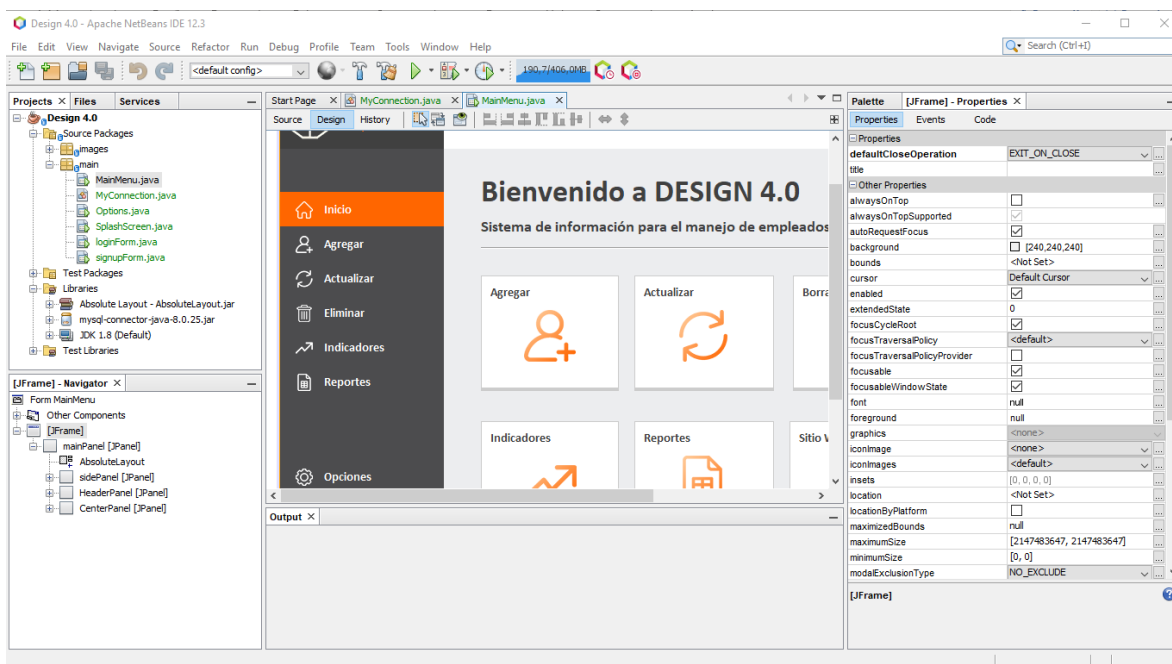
Design 4.0 - Apache NetBeans IDE 12.3

File Edit View Navigate Source Refactor Run Debug Profile Team Tools Window Help

Search (Ctrl+I)

<default config>

190.7/406.0MB

Projects × Files Services

Design 4.0
Source Packages
images
main
MainMenu.java
MyConnection.java
Options.java
SplashScreen.java
loginForm.java
signupForm.java
Test Packages
Libraries
Absolute Layout - AbsoluteLayout.jar
mysql-connector-java-8.0.25.jar
JDK 1.8 (Default)
Test Libraries

[JFrame] - Navigator ×

Form MainMenu
Other Components
[JFrame]
mainPanel [JPanel]
AbsoluteLayout
sidePanel [JPanel]
HeaderPanel [JPanel]
CenterPanel [JPanel]

Start Page × MyConnection.java × MainMenu.java ×

Source Design History

Inicio
Agregar
Actualizar
Eliminar
Indicadores
Reportes
Opciones

Bienvenido a DESIGN 4.0

Sistema de información para el manejo de empleados

Agregar
Actualizar
Borra
Indicadores
Reportes
Sitio V

Output ×

Palette [JFrame] - Properties ×

Properties Events Code

Properties

| | |
|---|---|
| defaultCloseOperation | EXIT_ON_CLOSE |
| title | |

Other Properties

| | |
|---|---|
| alwaysOnTop | |
| alwaysOnTopSupported | |
| autoRequestFocus | |
| background | [240,240,240] |
| bounds | <Not Set> |
| cursor | Default Cursor |
| enabled | |
| extendedState | 0 |
| focusCycleRoot | |
| focusTraversalPolicy | <default> |
| focusTraversalPolicyProvider | |
| focusable | |
| focusableWindowState | |
| font | null |
| foreground | null |
| graphics | <none> |
| iconImage | <none> |
| iconImages | <default> |
| insets | [0, 0, 0, 0] |
| location | <Not Set> |
| locationByPlatform | |
| maximizedBounds | null |
| maximumSize | [2147483647, 2147483647] |
| minimumSize | [0, 0] |
| modalExclusionType | NO_EXCLUDE |

[JFrame]